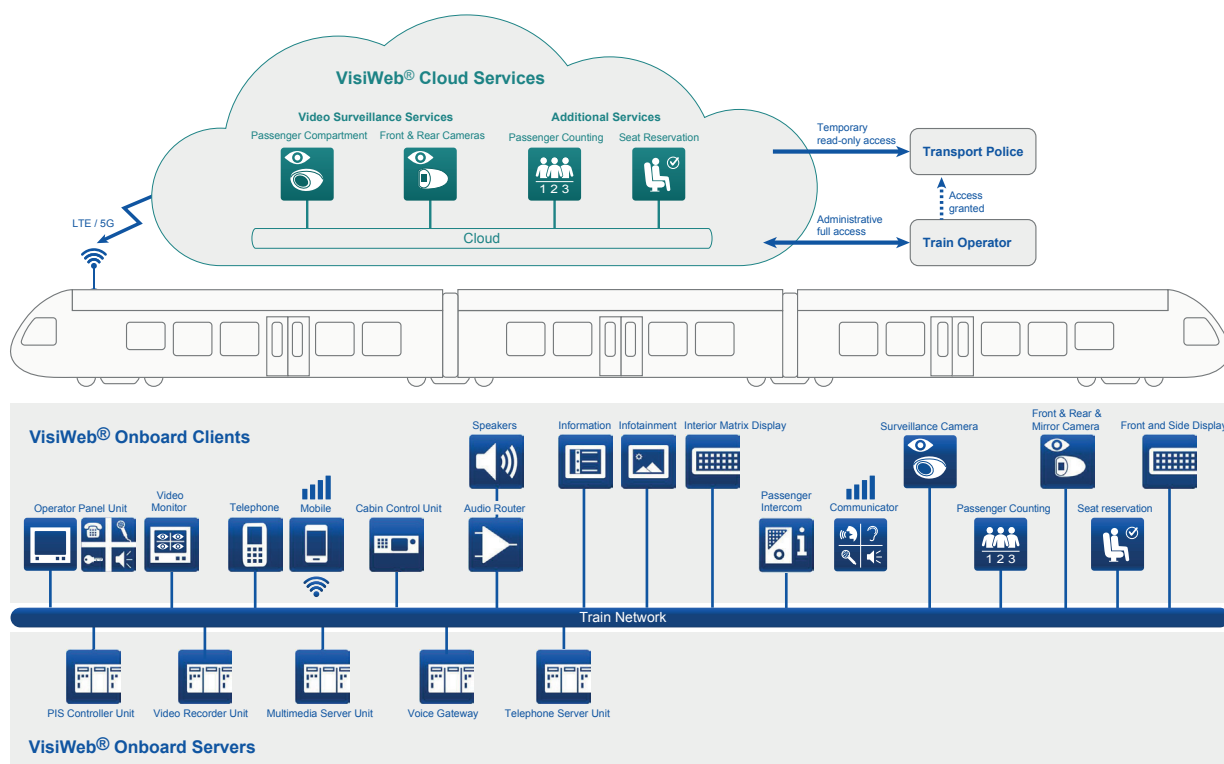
VisiWeb® Cloud Services

Video Surveillance Services
Passenger Compartment
Front & Rear Cameras

Additional Services
Passenger Counting
Seat Reservation

1 2 3

Cloud

LTE / 5G

Temporary read-only access

Transport Police

Access granted

Administrative full access

Train Operator

VisiWeb® Onboard Clients

Operator Panel Unit
Video Monitor
Telephone
Mobile
Cabin Control Unit
Speakers
Audio Router
Information
Infotainment
Interior Matrix Display
Passenger Intercom
Communicator
Surveillance Camera
Passenger Counting
1 2 3
Front & Rear & Mirror Camera
Seat reservation
Front and Side Display

Train Network

PIS Controller Unit
Video Recorder Unit
Multimedia Server Unit
Voice Gateway
Telephone Server Unit

VisiWeb® Onboard Servers